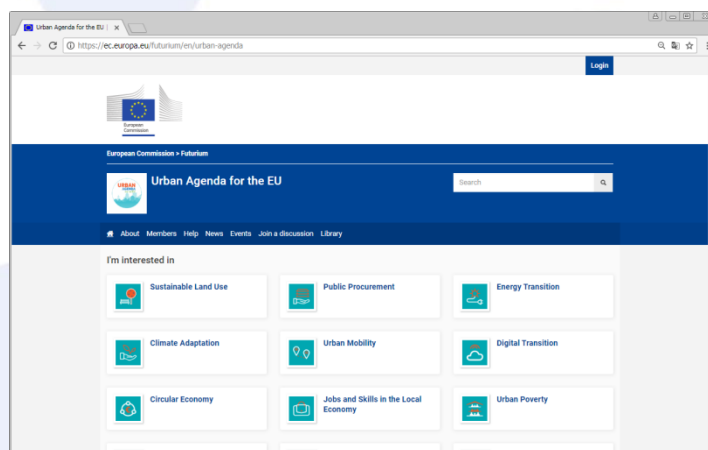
Urban Agenda for the EU |

https://ec.europa.eu/futurium/en/urban-agenda

Login

European Commission

European Commission > Futurium

URBAN AGENDA

Urban Agenda for the EU

Search

About Members Help News Events Join a discussion Library

I'm interested in

Sustainable Land Use

Public Procurement

Energy Transition

Climate Adaptation

Urban Mobility

Digital Transition

Circular Economy

Jobs and Skills in the Local Economy

Urban Poverty